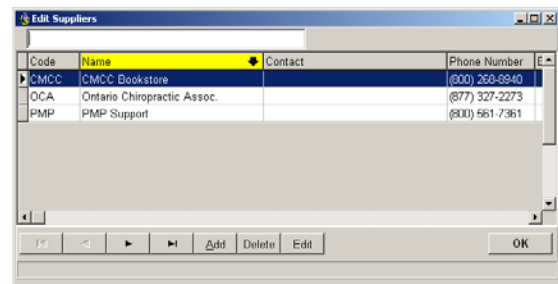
Edit Suppliers

| Code | Name | Contact | Phone Number | E |
|---|---|---|---|---|
| CMCC | CMCC Bookstore | | (800) 268-8940 | |
| OCA | Ontario Chiropractic Assoc. | | (877) 327-2273 | |
| PMP | PMP Support | | (800) 561-7361 | |

Add Delete Edit OK